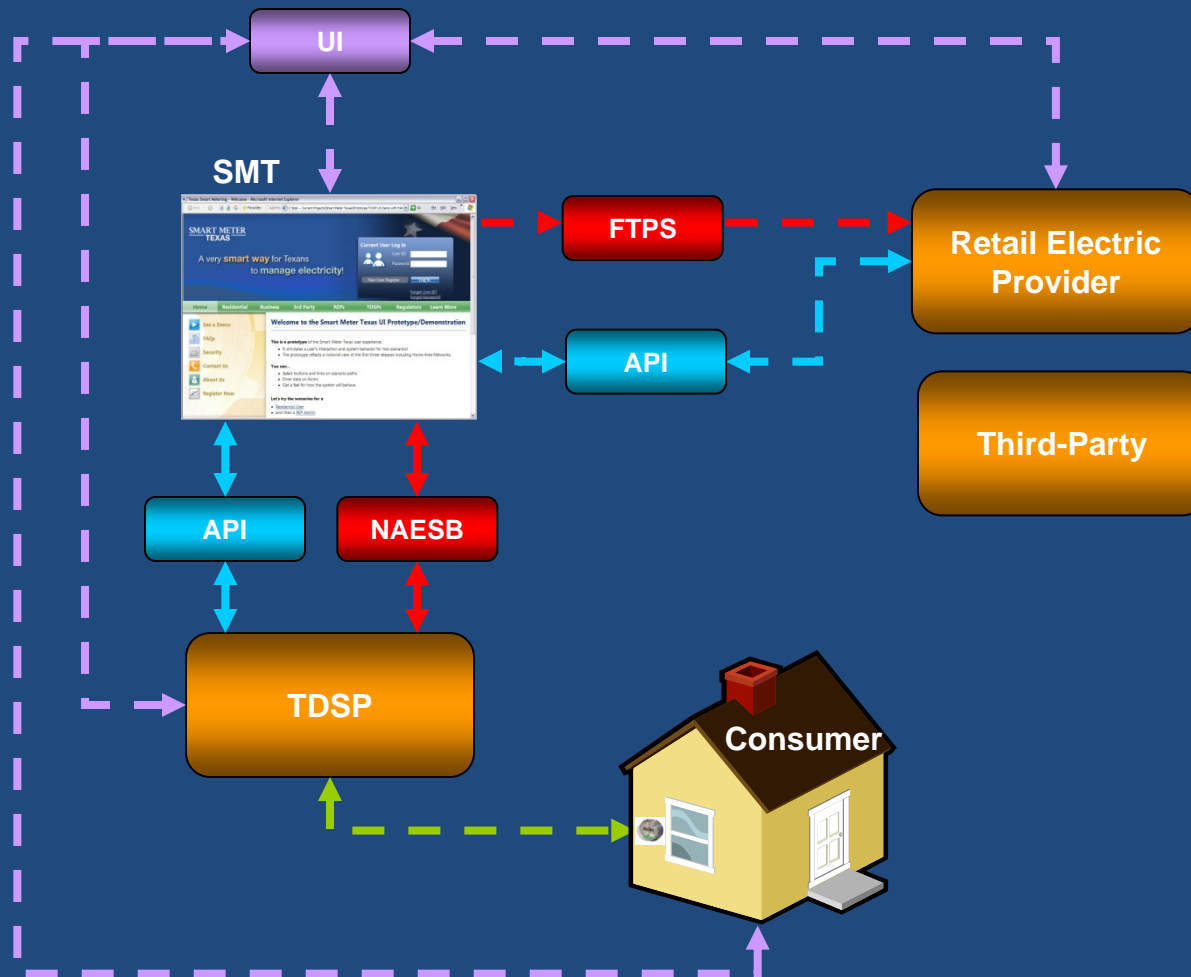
UI

SMT

Texas Smart Metering - Welcome - Microsoft Internet Explorer

SMART METER TEXAS

A very smart way for Texans to manage electricity!

Current User Log In

User ID

Password

New User Register

Log In

Home Residential Business 3rd Party REPs TDSPs Regulators Learn More

See a Demo

FAQs

Security

Contact Us

About Us

Register Now

Welcome to the Smart Meter Texas UI Prototype/Demonstration

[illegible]

FTPS

Retail Electric Provider

API

Third-Party

API

NAESB

TDSP

Consumer